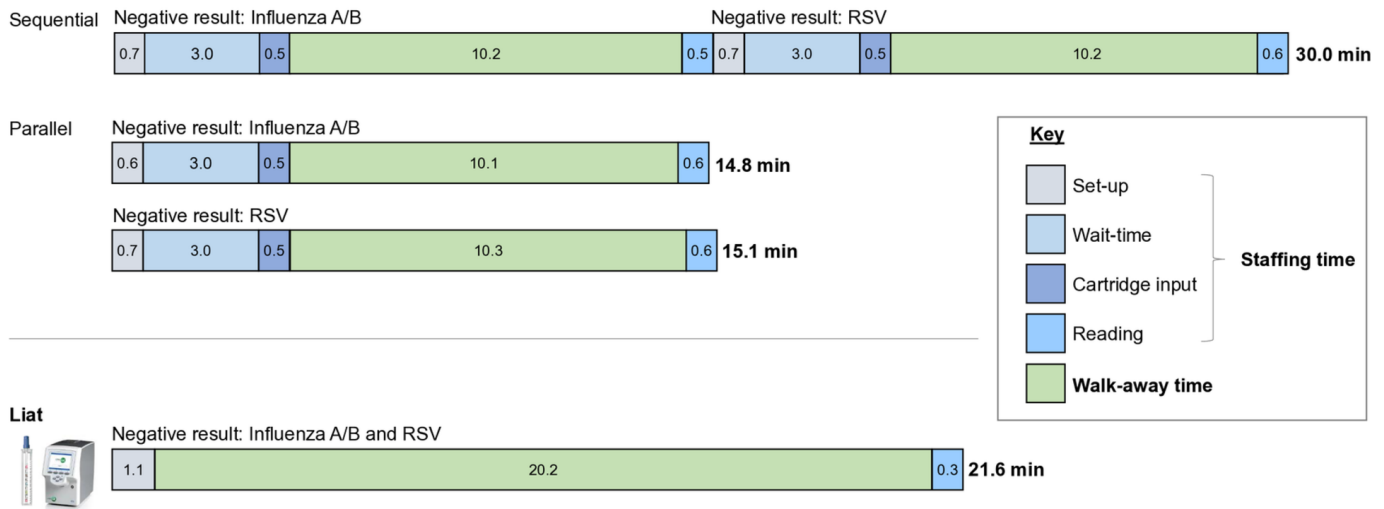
Sequential Negative result: Influenza A/B Negative result: RSV

| 0.7 | 3.0 | 0.5 | 10.2 | 0.5 | 0.7 | 3.0 | 0.5 | 10.2 | 0.6 |

30.0 min

Parallel Negative result: Influenza A/B

| 0.6 | 3.0 | 0.5 | 10.1 | 0.6 |

14.8 min

Negative result: RSV

| 0.7 | 3.0 | 0.5 | 10.3 | 0.6 |

15.1 min

Key
Set-up
Wait-time
Cartridge input
Reading
Staffing time
Walk-away time

Liat
Negative result: Influenza A/B and RSV

| 1.1 | 20.2 | 0.3 |

21.6 min